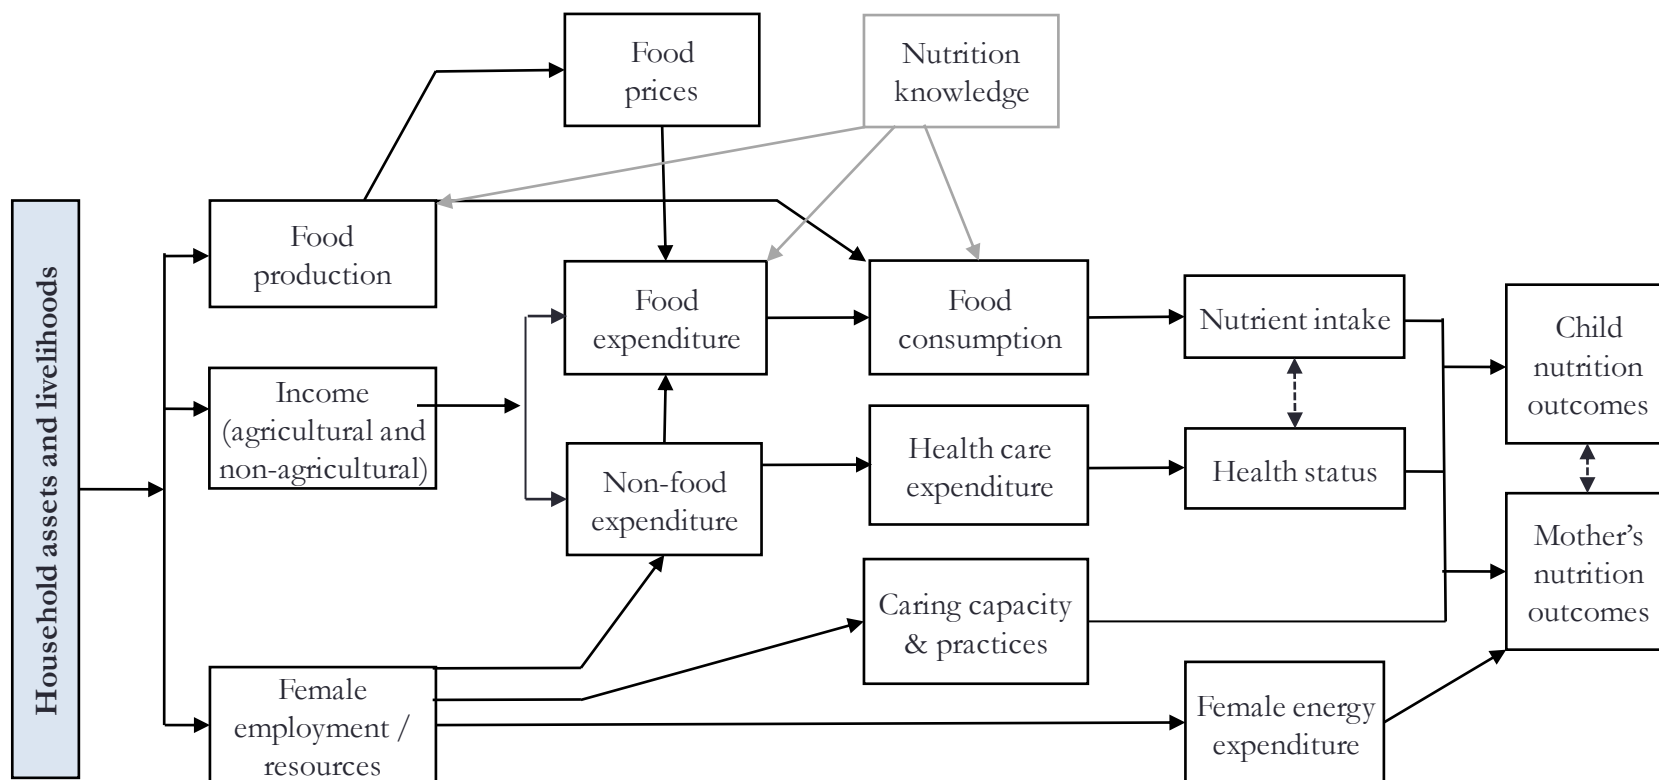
Household assets and livelihoods

Food prices

Nutrition knowledge

Food production

Income (agricultural and non-agricultural)

Female employment / resources

Food expenditure

Non-food expenditure

Food consumption

Health care expenditure

Caring capacity & practices

Nutrient intake

Health status

Female energy expenditure

Child nutrition outcomes

Mother's nutrition outcomes